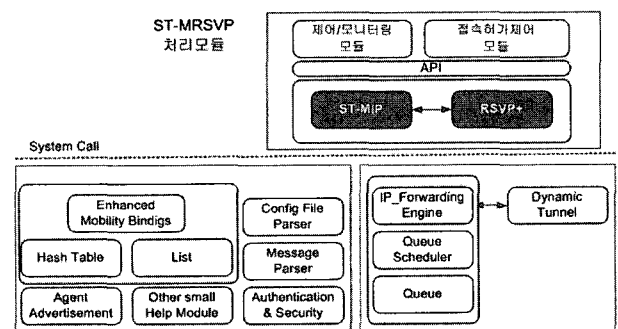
ST-MRSVP
처리모듈

제어/모니터링 모듈

접속허가제어 모듈

API

ST-MIP

RSVP+

System Call

Enhanced Mobility Bindigs

Hash Table

List

Config File Parser

Message Parser

Agent Advertisement

Other small Help Module

Authentication & Security

IP_Forwarding Engine

Dynamic Tunnel

Queue Scheduler

Queue